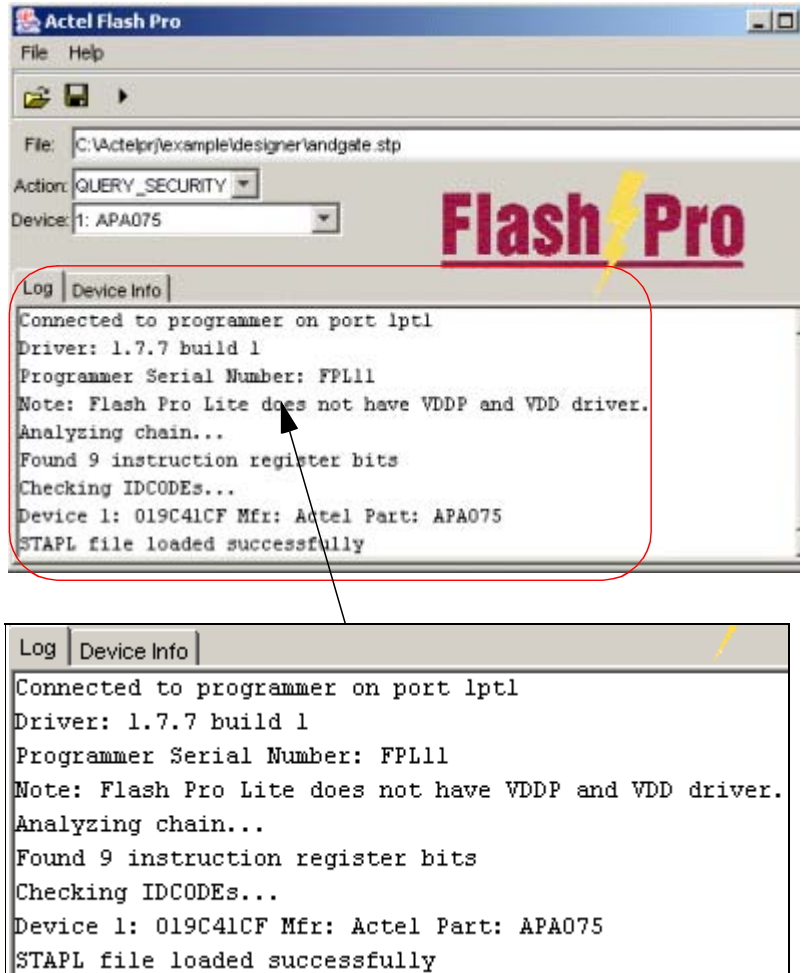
Actel Flash Pro

File Help

File: C:\Actelprj\example\designer\andgate.stp

Action: QUERY_SECURITY

Device: 1: APA075

Flash Pro

Log | Device Info

Connected to programmer on port lpt1
Driver: 1.7.7 build 1
Programmer Serial Number: FPL11
Note: Flash Pro Lite does not have VDDP and VDD driver.
Analyzing chain...
Found 9 instruction register bits
Checking IDCODEs...
Device 1: 019C41CF Mfr: Actel Part: APA075
STAPL file loaded successfully

Log | Device Info

Connected to programmer on port lpt1
Driver: 1.7.7 build 1
Programmer Serial Number: FPL11
Note: Flash Pro Lite does not have VDDP and VDD driver.
Analyzing chain...
Found 9 instruction register bits
Checking IDCODEs...
Device 1: 019C41CF Mfr: Actel Part: APA075
STAPL file loaded successfully